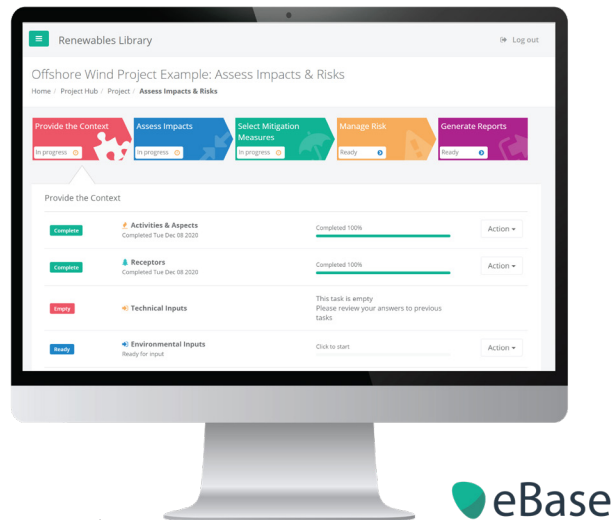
Renewables Library

Log out

Offshore Wind Project Example: Assess Impacts & Risks

Home / Project Hub / Project / Assess Impacts & Risks

Provide the Context
In progress

Assess Impacts
In progress

Select Mitigation Measures
In progress

Manage Risk
Ready

Generate Reports
Ready

Provide the Context

Complete
Activities & Aspects
Completed Tue Dec 08 2020
Completed 100%
Action

Complete
Receptors
Completed Tue Dec 08 2020
Completed 100%
Action

Empty
Technical Inputs
This task is empty
Please review your answers to previous tasks

Ready
Environmental Inputs
Ready for input
Click to start
Action

eBase